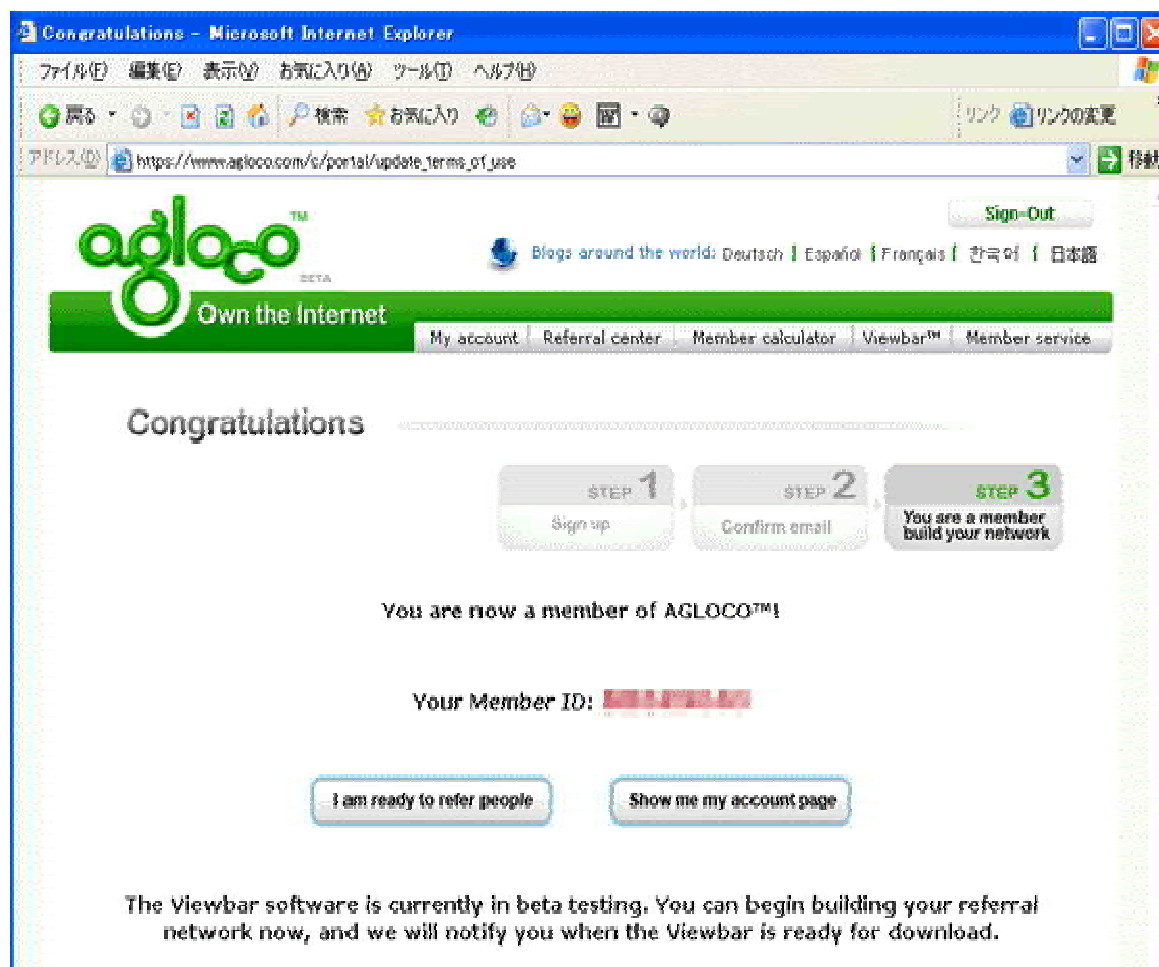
Congratulations - Microsoft Internet Explorer

ファイル(F) 編集(E) 表示(V) お気に入り(A) ツール(T) ヘルプ(H)

戻る 検索 お気に入り

リンク リンクの変更

アドレス(D) https://www.agloco.com/c/portal/update_terms_of_use

移動

agloco™ BETA

Own the Internet

Sign-Out

Blogs around the world: Deutsch | Español | Français | 한국어 | 日本語

My account | Referral center | Member calculator | Viewbar™ | Member service

Congratulations

STEP 1 Sign up

STEP 2 Confirm email

STEP 3 You are a member build your network

You are now a member of AGLOCO™!

Your Member ID: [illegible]

I am ready to refer people

Show me my account page

The Viewbar software is currently in beta testing. You can begin building your referral network now, and we will notify you when the Viewbar is ready for download.